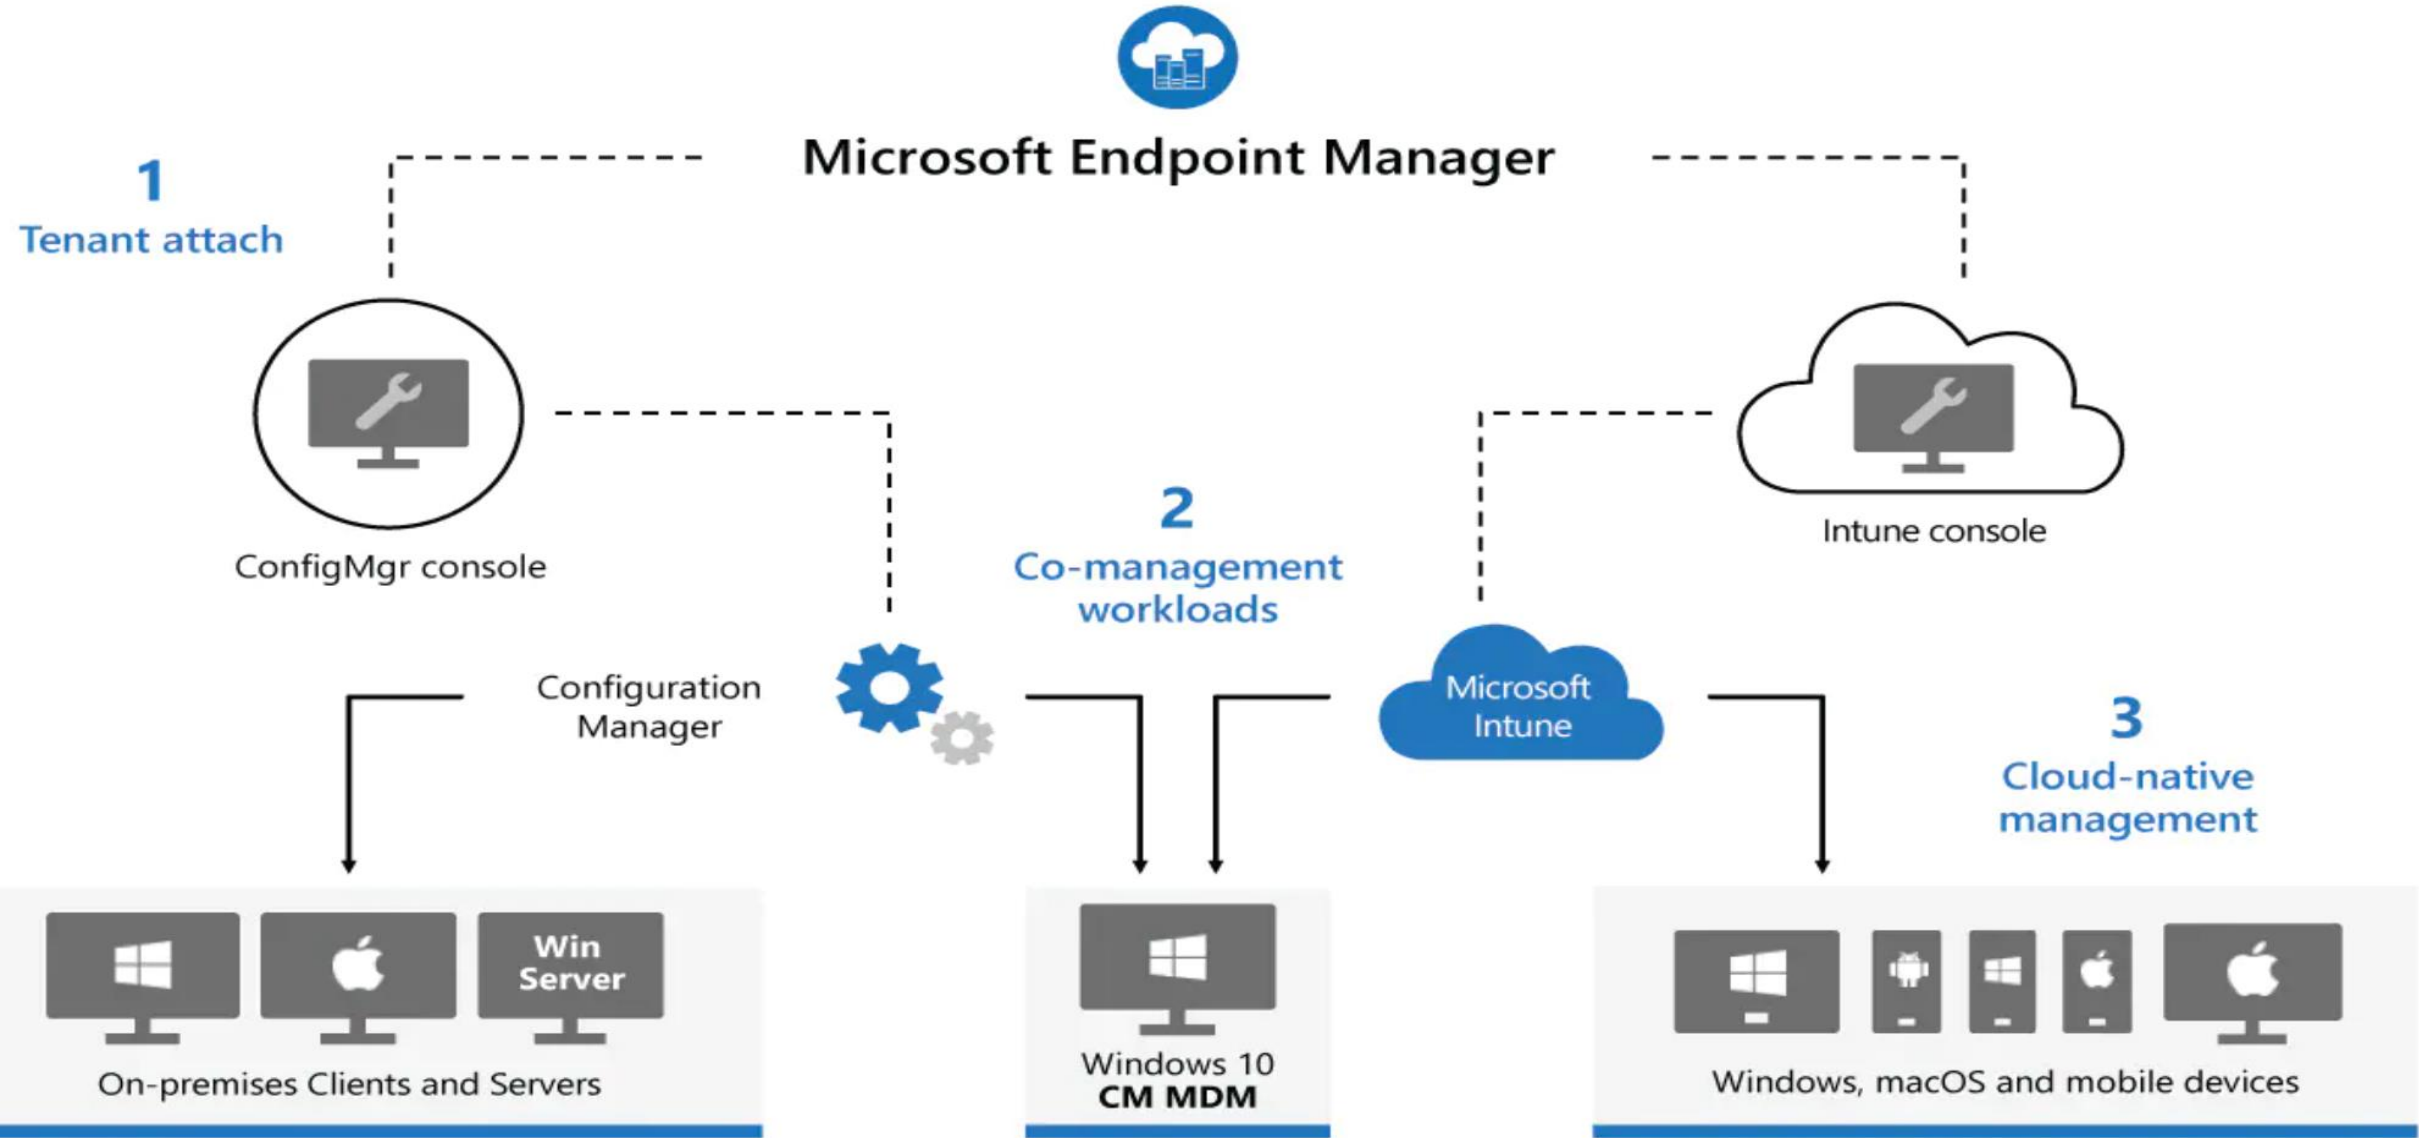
Microsoft Endpoint Manager

1
Tenant attach

ConfigMgr console

2
Co-management workloads

Intune console

Configuration Manager

Microsoft Intune

3
Cloud-native management

Win Server

On-premises Clients and Servers

Windows 10
CM MDM

Windows, macOS and mobile devices